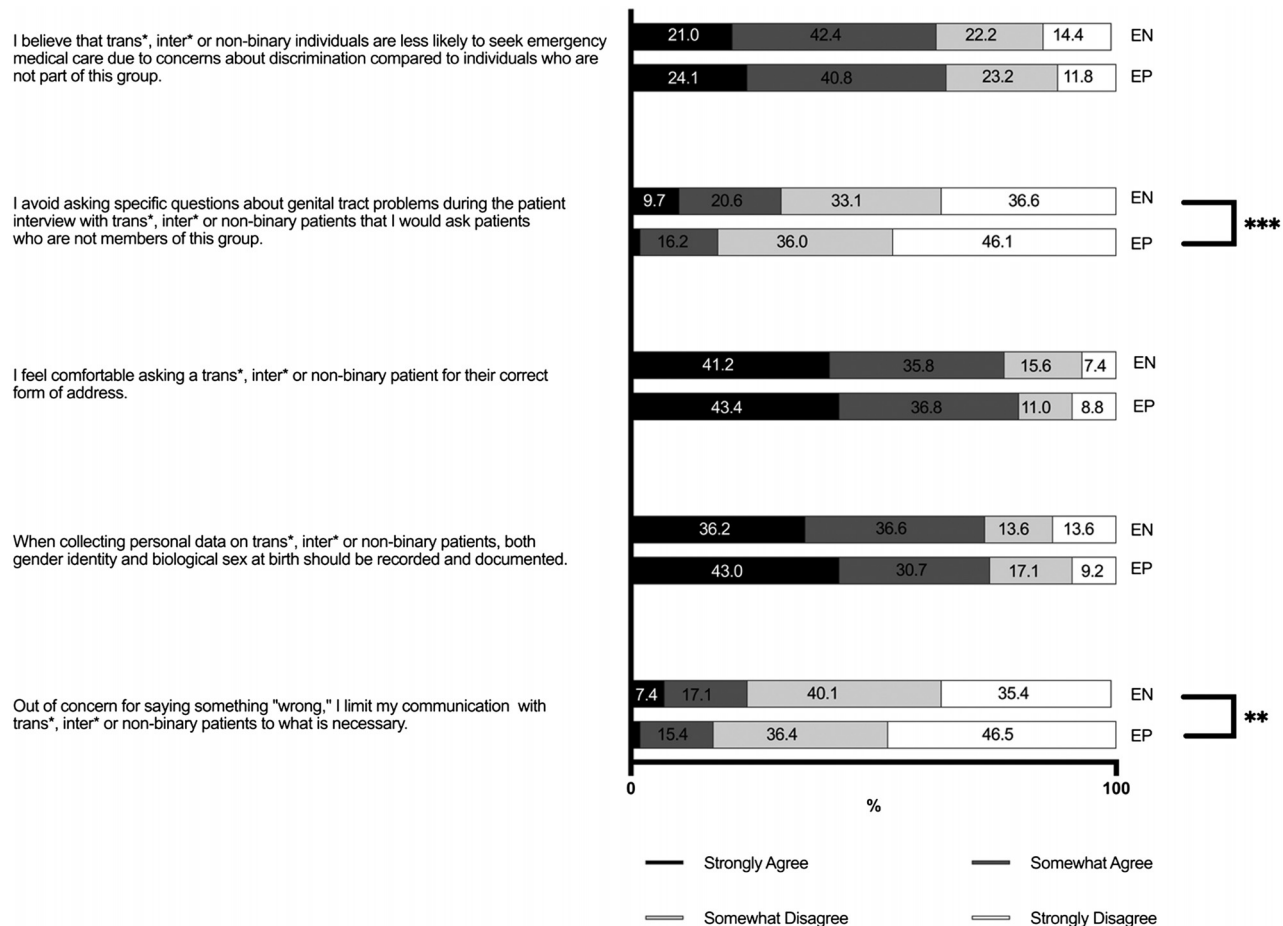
I believe that trans*, inter* or non-binary individuals are less likely to seek emergency medical care due to concerns about discrimination compared to individuals who are not part of this group.

21.0 42.4 22.2 14.4 EN
24.1 40.8 23.2 11.8 EP

I avoid asking specific questions about genital tract problems during the patient interview with trans*, inter* or non-binary patients that I would ask patients who are not members of this group.

9.7 20.6 33.1 36.6 EN
16.2 36.0 46.1 EP
***

I feel comfortable asking a trans*, inter* or non-binary patient for their correct form of address.

41.2 35.8 15.6 7.4 EN
43.4 36.8 11.0 8.8 EP

When collecting personal data on trans*, inter* or non-binary patients, both gender identity and biological sex at birth should be recorded and documented.

36.2 36.6 13.6 13.6 EN
43.0 30.7 17.1 9.2 EP

Out of concern for saying something "wrong," I limit my communication with trans*, inter* or non-binary patients to what is necessary.

7.4 17.1 40.1 35.4 EN
15.4 36.4 46.5 EP
**

0 100
%

Strongly Agree
Somewhat Agree
Somewhat Disagree
Strongly Disagree